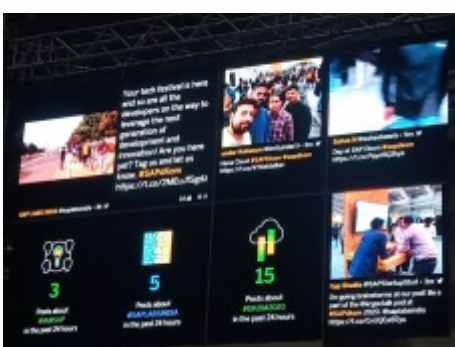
Your tech festival is here and so are all the developers on the way to leverage the next generation of development and innovation! Are you here yet? Tag us and let us know. #SAPteKom https://t.co/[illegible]

SAP LABS INDIA @saplabsindia · Dec 6

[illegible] @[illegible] · Dec 6
Next Cloud #SAPtekom #saplabsin
https://t.co/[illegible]

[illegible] @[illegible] · Dec 6
Day at SAP tekom #SAPtekom
https://t.co/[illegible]

3
Posts about #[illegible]
in the past 24 hours

5
Posts about #SAPLABSINDIA
in the past 24 hours

15
Posts about #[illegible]
in the past 24 hours

Sap Studio @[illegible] · Dec 6
On going tournaments at our pool! Be a part of the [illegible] #SAPteKom 2023. #saplabsindia
https://t.co/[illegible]